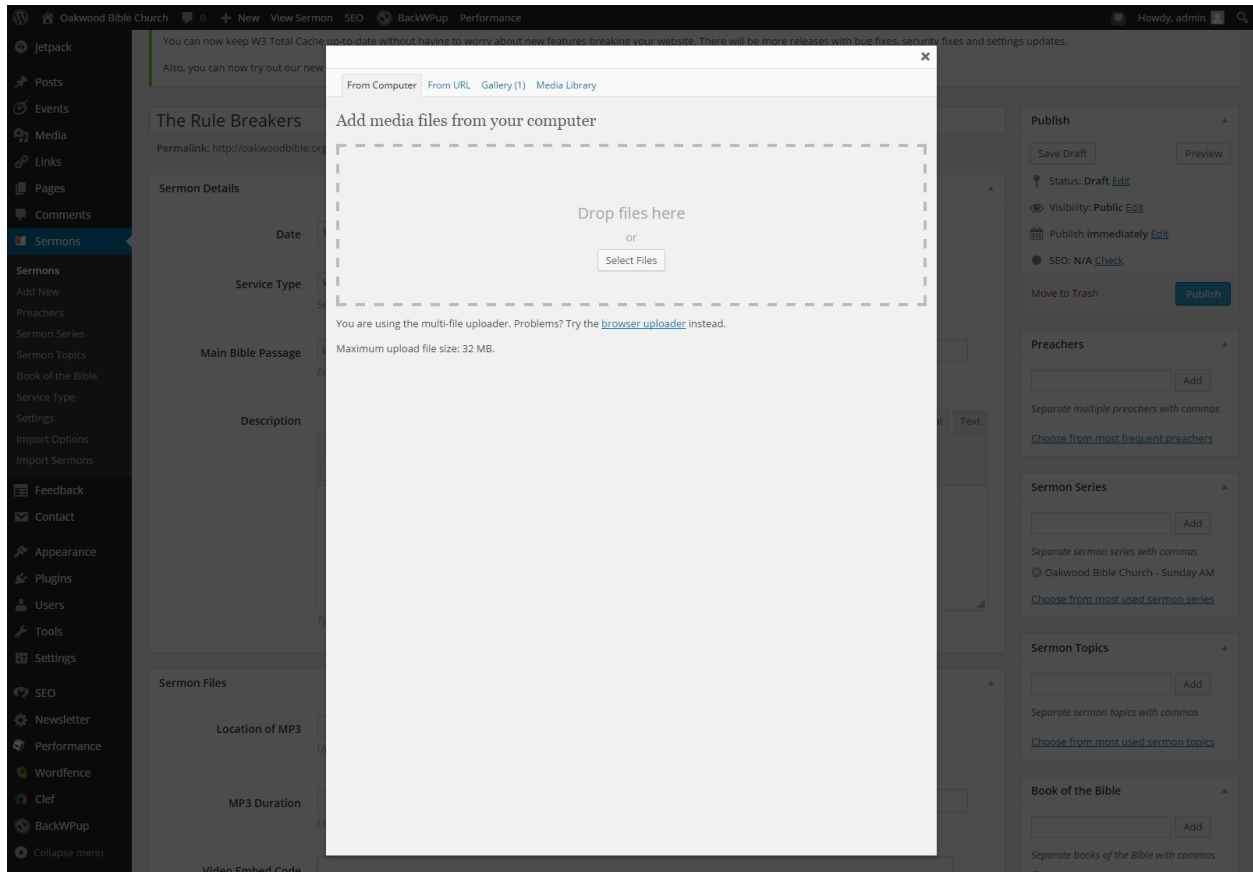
Oakwood Bible Church 0 + New View Sermon SEO BackWPup Performance Howdy, admin

Jetpack
Posts
Events
Media
Links
Pages
Comments
Sermons
Sermons
Add New
Preachers
Sermon Series
Sermon Topics
Book of the Bible
Service Type
Settings
Import Options
Import Sermons
Feedback
Contact
Appearance
Plugins
Users
Tools
Settings
SEO
Newsletter
Performance
Wordfence
Clef
BackWPup
Collapse menu

You can now keep W3 Total Cache up-to-date without having to worry about new features breaking your website. There will be more releases with bug fixes, security fixes and settings updates.

Also, you can now try out our new

The Rule Breakers

Permalink: http://oakwoodbible.org

Sermon Details

Date

Service Type

Main Bible Passage

Description

Text

Sermon Files

Location of MP3

MP3 Duration

Video Embed Code

×

From Computer From URL Gallery (1) Media Library

Add media files from your computer

Drop files here

or

Select Files

You are using the multi-file uploader. Problems? Try the browser uploader instead.

Maximum upload file size: 32 MB.

Publish

Save Draft Preview

Status: Draft Edit

Visibility: Public Edit

Publish immediately Edit

SEO: N/A Check

Move to Trash Publish

Preachers

Add

Separate multiple preachers with commas

Choose from most frequent preachers

Sermon Series

Add

Separate sermon series with commas

Oakwood Bible Church - Sunday AM

Choose from most used sermon series

Sermon Topics

Add

Separate sermon topics with commas

Choose from most used sermon topics

Book of the Bible

Add

Separate books of the Bible with commas